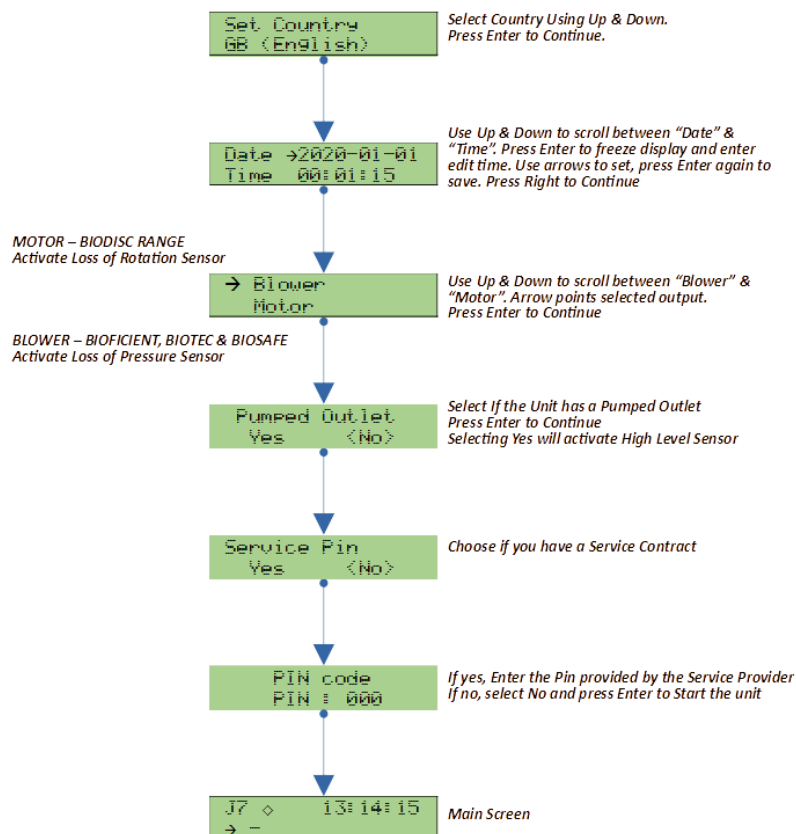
Set Country
GB (English)

Select Country Using Up & Down.
Press Enter to Continue.

Date →2020-01-01
Time 00:01:15

Use Up & Down to scroll between "Date" & "Time". Press Enter to freeze display and enter edit time. Use arrows to set, press Enter again to save. Press Right to Continue

MOTOR – BIODISC RANGE
Activate Loss of Rotation Sensor

→ Blower
Motor

Use Up & Down to scroll between "Blower" & "Motor". Arrow points selected output.
Press Enter to Continue

BLOWER – BIOFICIENT, BIOTEC & BIOSAFE
Activate Loss of Pressure Sensor

Pumped Outlet
Yes <No>

Select If the Unit has a Pumped Outlet
Press Enter to Continue
Selecting Yes will activate High Level Sensor

Service Pin
Yes <No>

Choose if you have a Service Contract

PIN code
PIN : 000

If yes, Enter the Pin provided by the Service Provider
If no, select No and press Enter to Start the unit

J7 ◇ 13:14:15
→ -

Main Screen